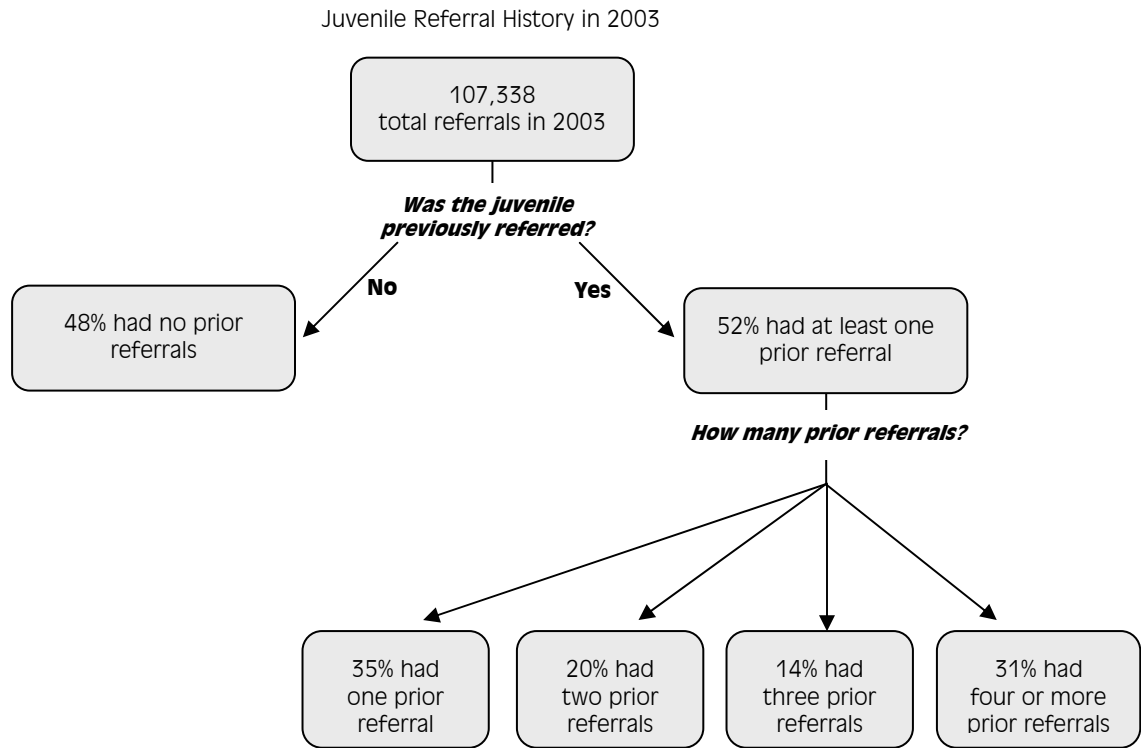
Juvenile Referral History in 2003

107,338
total referrals in 2003

Was the juvenile previously referred?

No

Yes

48% had no prior referrals

52% had at least one prior referral

How many prior referrals?

35% had one prior referral

20% had two prior referrals

14% had three prior referrals

31% had four or more prior referrals